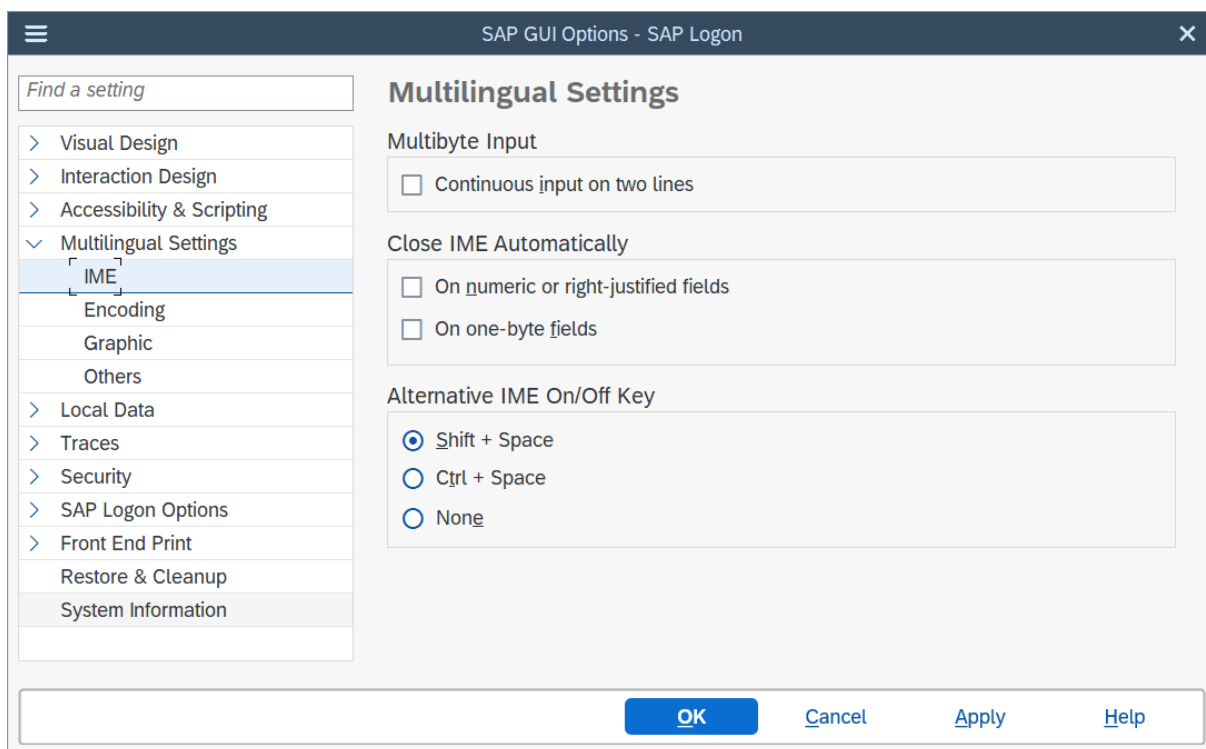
SAP GUI Options - SAP Logon

Find a setting

Visual Design
Interaction Design
Accessibility & Scripting
Multilingual Settings
IME
Encoding
Graphic
Others
Local Data
Traces
Security
SAP Logon Options
Front End Print
Restore & Cleanup
System Information

Multilingual Settings

Multibyte Input

Continuous input on two lines

Close IME Automatically

On numeric or right-justified fields

On one-byte fields

Alternative IME On/Off Key

Shift + Space

Ctrl + Space

None

OK
Cancel
Apply
Help